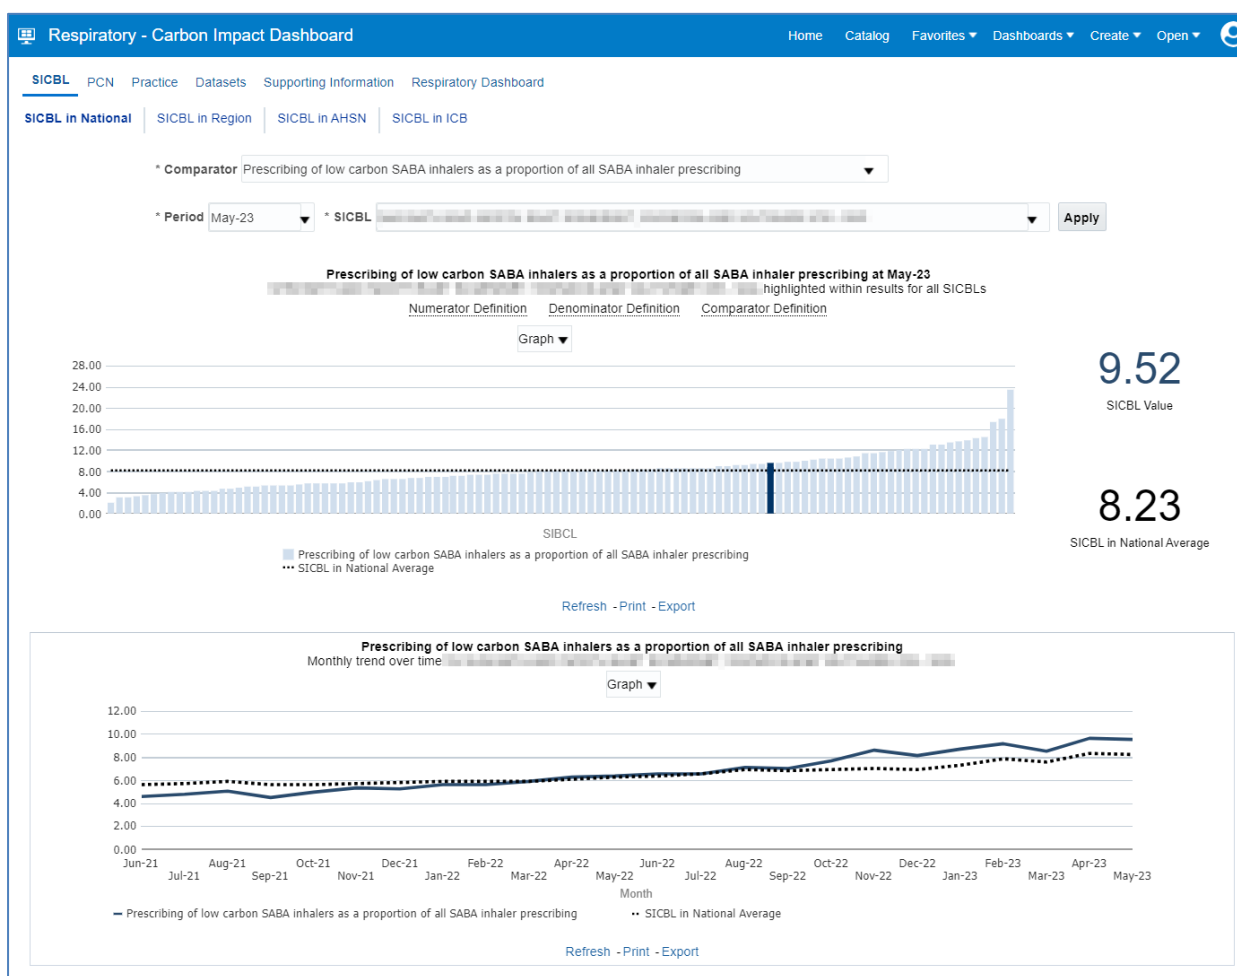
Respiratory - Carbon Impact Dashboard

Home Catalog Favorites ▾ Dashboards ▾ Create ▾ Open ▾

SICBL PCN Practice Datasets Supporting Information Respiratory Dashboard

SICBL in National SICBL in Region SICBL in AHSN SICBL in ICB

* Comparator Prescribing of low carbon SABA inhalers as a proportion of all SABA inhaler prescribing

* Period May-23 * SICBL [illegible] Apply

Prescribing of low carbon SABA inhalers as a proportion of all SABA inhaler prescribing at May-23
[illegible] highlighted within results for all SICBLs

Numerator Definition Denominator Definition Comparator Definition

Graph

28.00
24.00
20.00
16.00
12.00
8.00
4.00
0.00

SIBCL

Prescribing of low carbon SABA inhalers as a proportion of all SABA inhaler prescribing
SICBL in National Average

9.52
SICBL Value

8.23
SICBL in National Average

Refresh - Print - Export

Prescribing of low carbon SABA inhalers as a proportion of all SABA inhaler prescribing
Monthly trend over time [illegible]

Graph

12.00
10.00
8.00
6.00
4.00
2.00
0.00

Jun-21 Jul-21 Aug-21 Sep-21 Oct-21 Nov-21 Dec-21 Jan-22 Feb-22 Mar-22 Apr-22 May-22 Jun-22 Jul-22 Aug-22 Sep-22 Oct-22 Nov-22 Dec-22 Jan-23 Feb-23 Mar-23 Apr-23 May-23

Month

Prescribing of low carbon SABA inhalers as a proportion of all SABA inhaler prescribing SICBL in National Average

Refresh - Print - Export